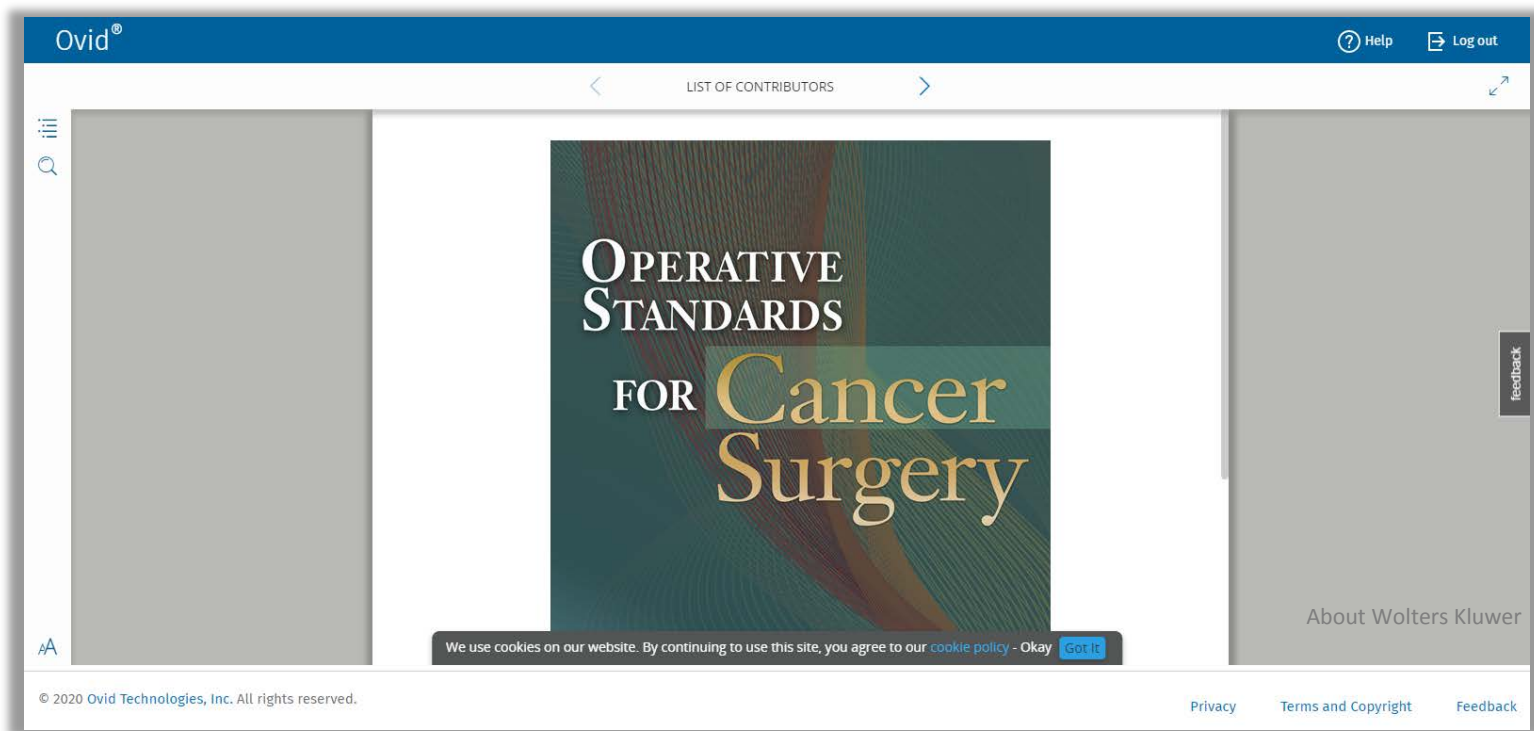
Ovid®

Help Log out

LIST OF CONTRIBUTORS

OPERATIVE STANDARDS FOR Cancer Surgery

feedback

About Wolters Kluwer

AA

We use cookies on our website. By continuing to use this site, you agree to our cookie policy - Okay Got It

© 2020 Ovid Technologies, Inc. All rights reserved.

Privacy Terms and Copyright Feedback